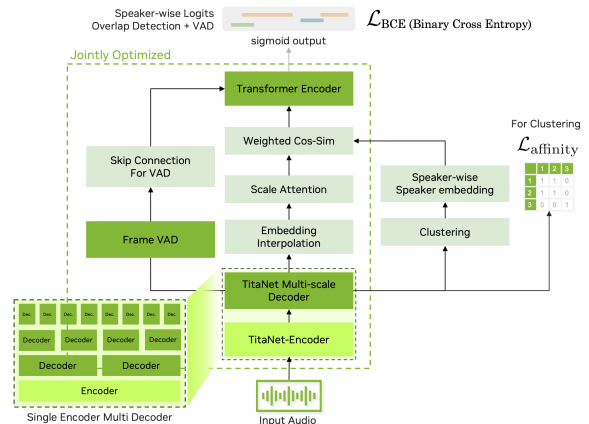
Speaker-wise Logits
Overlap Detection + VAD

sigmoid output

$\mathcal{L}_{\text{BCE (Binary Cross Entropy)}}$

Jointly Optimized

Transformer Encoder

Weighted Cos-Sim

Skip Connection
For VAD

Scale Attention

Embedding
Interpolation

Frame VAD

Speaker-wise
Speaker embedding

Clustering

For Clustering

$\mathcal{L}_{\text{affinity}}$

|   | 1 | 2 | 3 |
|---|---|---|---|
| 1 | 1 | 1 | 0 |
| 2 | 1 | 1 | 0 |
| 3 | 0 | 0 | 1 |

TitaNet Multi-scale
Decoder

TitaNet-Encoder

Dec. Dec. Dec. Dec. Dec. Dec. Dec. Dec.

Decoder Decoder Decoder Decoder

Decoder Decoder

Encoder

Single Encoder Multi Decoder

Input Audio